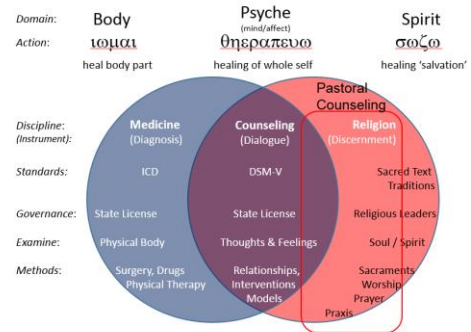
Domain: Body

Psyche (mind/affect)

Spirit

Action: ιωμαι

θηεραπευω

σωζω

heal body part

healing of whole self

healing 'salvation'

Pastoral Counseling

Discipline: (Instrument):

Medicine (Diagnosis)

Counseling (Dialogue)

Religion (Discernment)

Standards: ICD

DSM-V

Sacred Text Traditions

Governance: State License

State License

Religious Leaders

Examine: Physical Body

Thoughts & Feelings

Soul / Spirit

Methods: Surgery, Drugs Physical Therapy

Relationships, Interventions Models

Sacraments Worship Prayer

Praxis